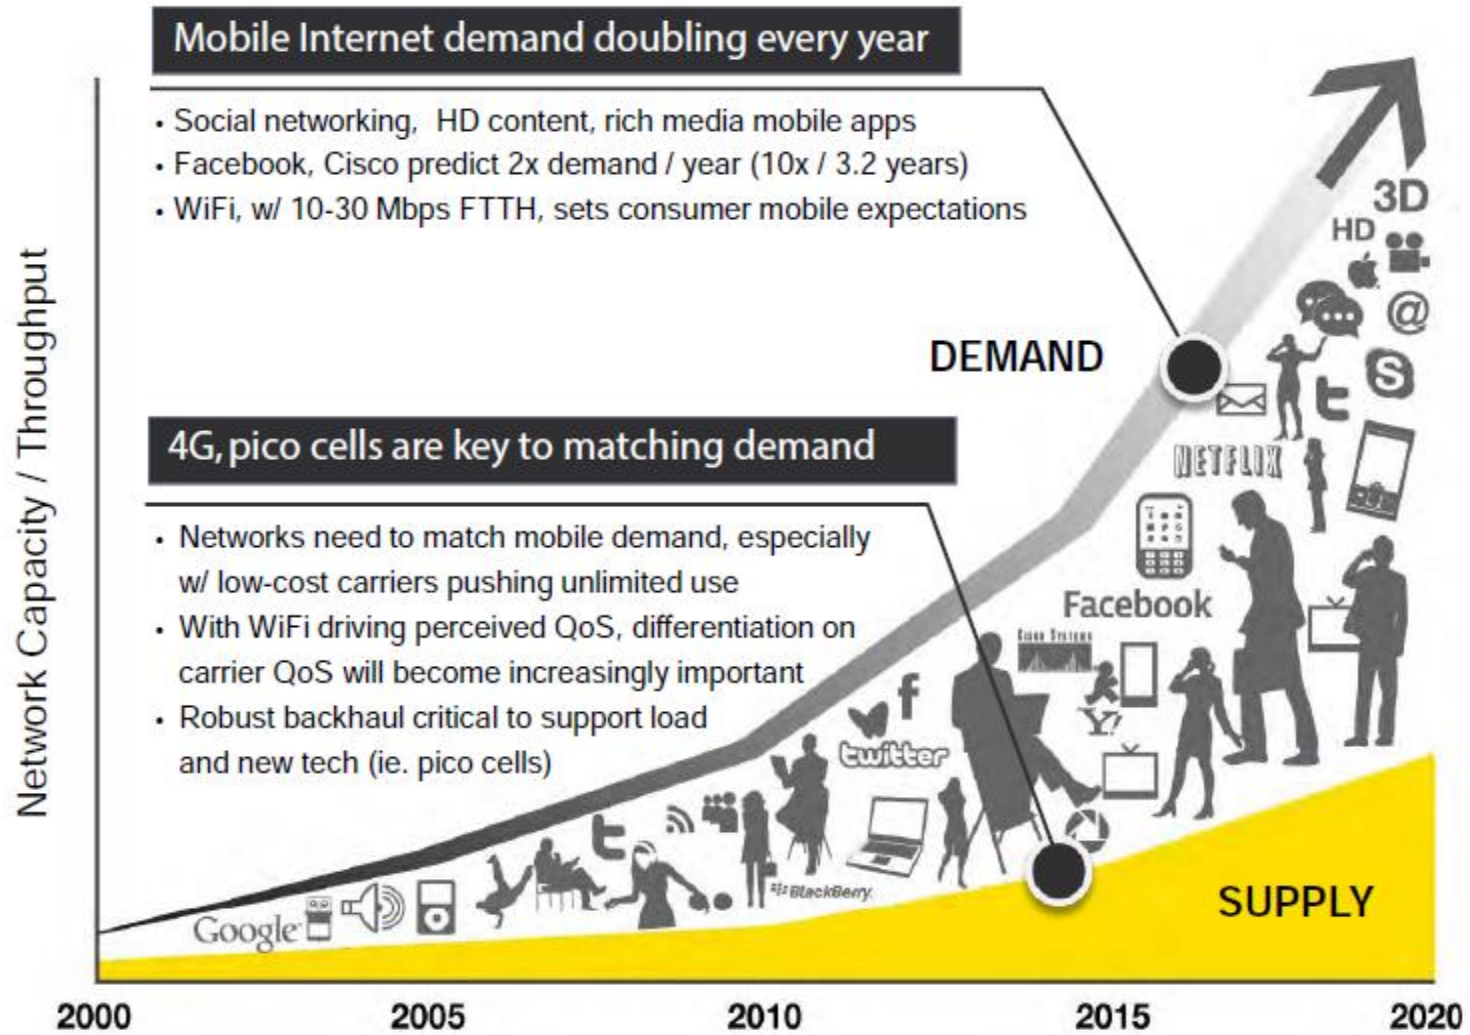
Mobile Internet demand doubling every year

• Social networking, HD content, rich media mobile apps
• Facebook, Cisco predict 2x demand / year (10x / 3.2 years)
• WiFi, w/ 10-30 Mbps FTTH, sets consumer mobile expectations

DEMAND

4G, pico cells are key to matching demand

• Networks need to match mobile demand, especially w/ low-cost carriers pushing unlimited use
• With WiFi driving perceived QoS, differentiation on carrier QoS will become increasingly important
• Robust backhaul critical to support load and new tech (ie. pico cells)

3D
HD
NETFLIX
Facebook
Y!
twitter
BlackBerry
Google

SUPPLY

Network Capacity / Throughput

2000 2005 2010 2015 2020